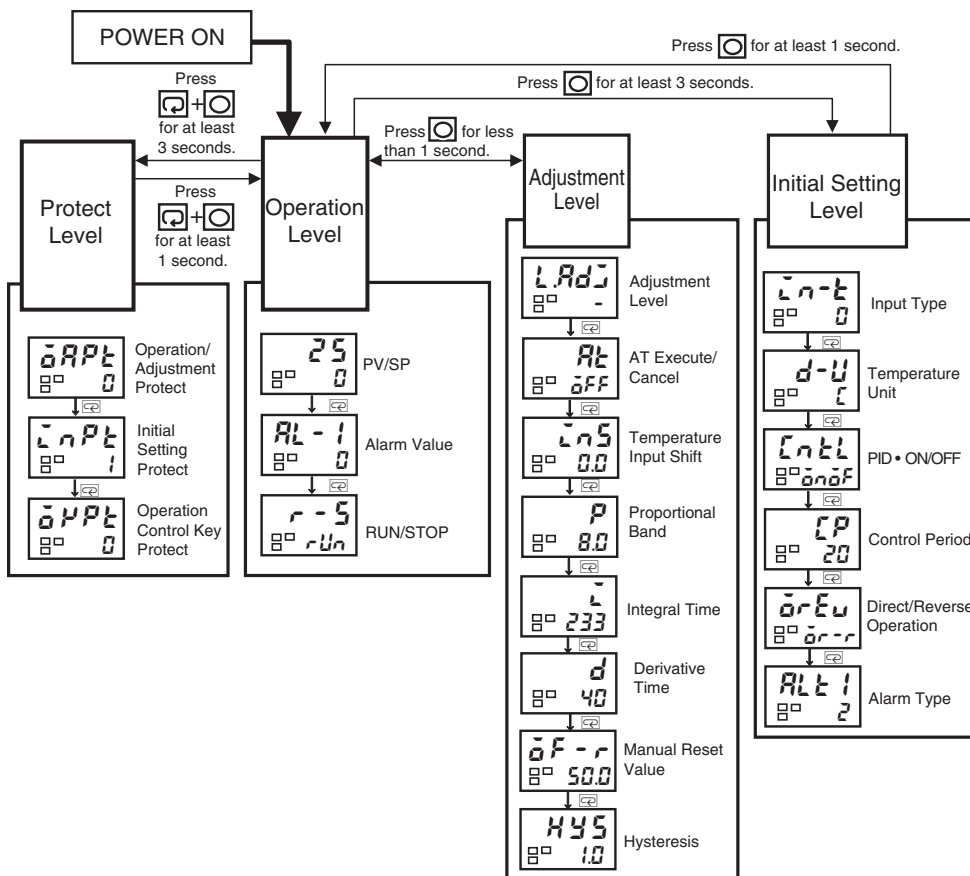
POWER ON

Press [O] for at least 1 second.

Press [O] for at least 3 seconds.

Press [⟲]+[O] for at least 3 seconds.

Press [O] for less than 1 second.

Press [⟲]+[O] for at least 1 second.

Protect Level

Operation Level

Adjustment Level

Initial Setting Level

oAPt
0
Operation/ Adjustment Protect

icPt
1
Initial Setting Protect

oKPt
0
Operation Control Key Protect

25
0
PV/SP

AL-1
0
Alarm Value

r-S
rUn
RUN/STOP

L.Adj
-
Adjustment Level

At
oFF
AT Execute/ Cancel

ins
0.0
Temperature Input Shift

P
8.0
Proportional Band

i
233
Integral Time

d
40
Derivative Time

oF-r
50.0
Manual Reset Value

HYS
1.0
Hysteresis

in-t
0
Input Type

d-U
C
Temperature Unit

CntL
onoF
PID • ON/OFF

CP
20
Control Period

orEu
or-r
Direct/Reverse Operation

ALt1
2
Alarm Type